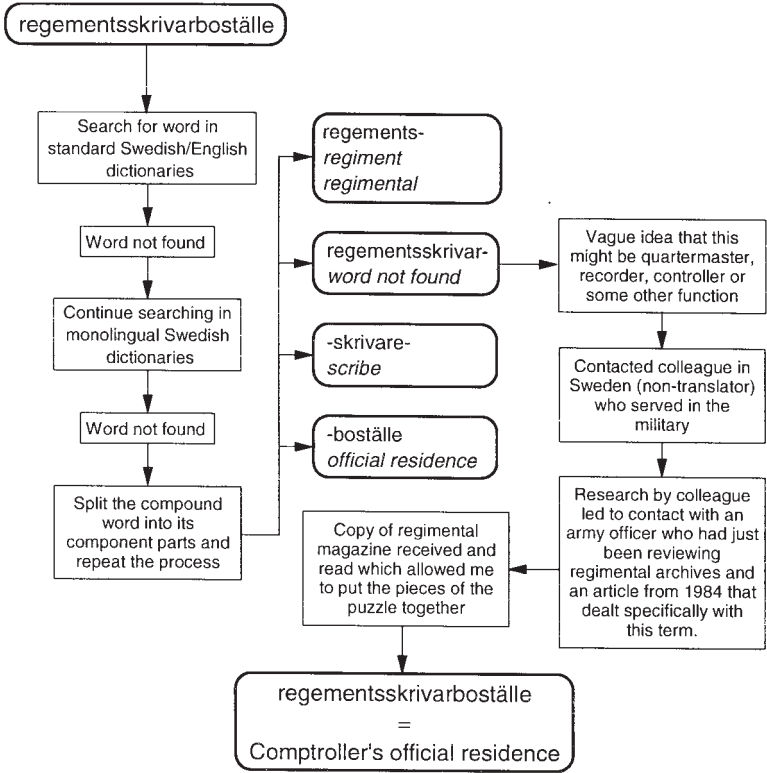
regementsskrivarboställe

Search for word in standard Swedish/English dictionaries

Word not found

Continue searching in monolingual Swedish dictionaries

Word not found

Split the compound word into its component parts and repeat the process

regements-
regiment
regimental

regementsskrivar-
word not found

-skrivare-
scribe

-boställe
official residence

Vague idea that this might be quartermaster, recorder, controller or some other function

Contacted colleague in Sweden (non-translator) who served in the military

Research by colleague led to contact with an army officer who had just been reviewing regimental archives and an article from 1984 that dealt specifically with this term.

Copy of regimental magazine received and read which allowed me to put the pieces of the puzzle together

regementsskrivarboställe
=
Comptroller's official residence